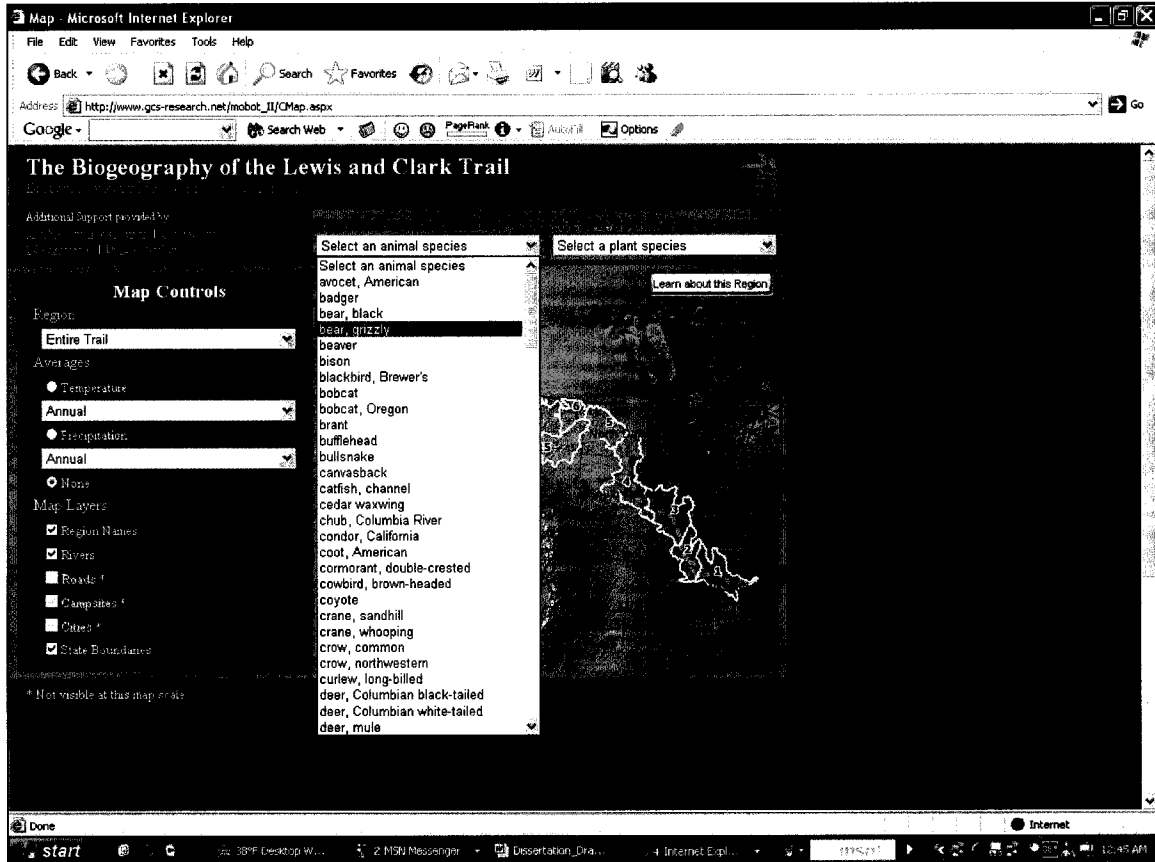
Map - Microsoft Internet Explorer

File Edit View Favorites Tools Help

Back Search Favorites

Address http://www.gcs-research.net/mobot_II/CMap.aspx

Go

Google - Search Web PageRank AutoFill Options

The Biogeography of the Lewis and Clark Trail

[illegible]

Additional Support provided by

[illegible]

Map Controls

Region

Entire Trail

Averages

Temperature

Annual

Precipitation

Annual

None

Map Layers

Region Names

Rivers

Roads *

Campsites *

Cities *

State Boundaries

* Not visible at this map scale

Select an animal species

Select an animal species
avocet, American
badger
bear, black
bear, grizzly
beaver
bison
blackbird, Brewer's
bobcat
bobcat, Oregon
brant
bufflehead
bullsnake
canvasback
catfish, channel
cedar waxwing
chub, Columbia River
condor, California
coot, American
cormorant, double-crested
cowbird, brown-headed
coyote
crane, sandhill
crane, whooping
crow, common
crow, northwestern
curlew, long-billed
deer, Columbian black-tailed
deer, Columbian white-tailed
deer, mule

Select a plant species

Learn about this Region

Done

Internet

start

38°F Desktop W...

2 MSN Messenger

Dissertation_Dra...

4 Internet Expl...

12:45 AM